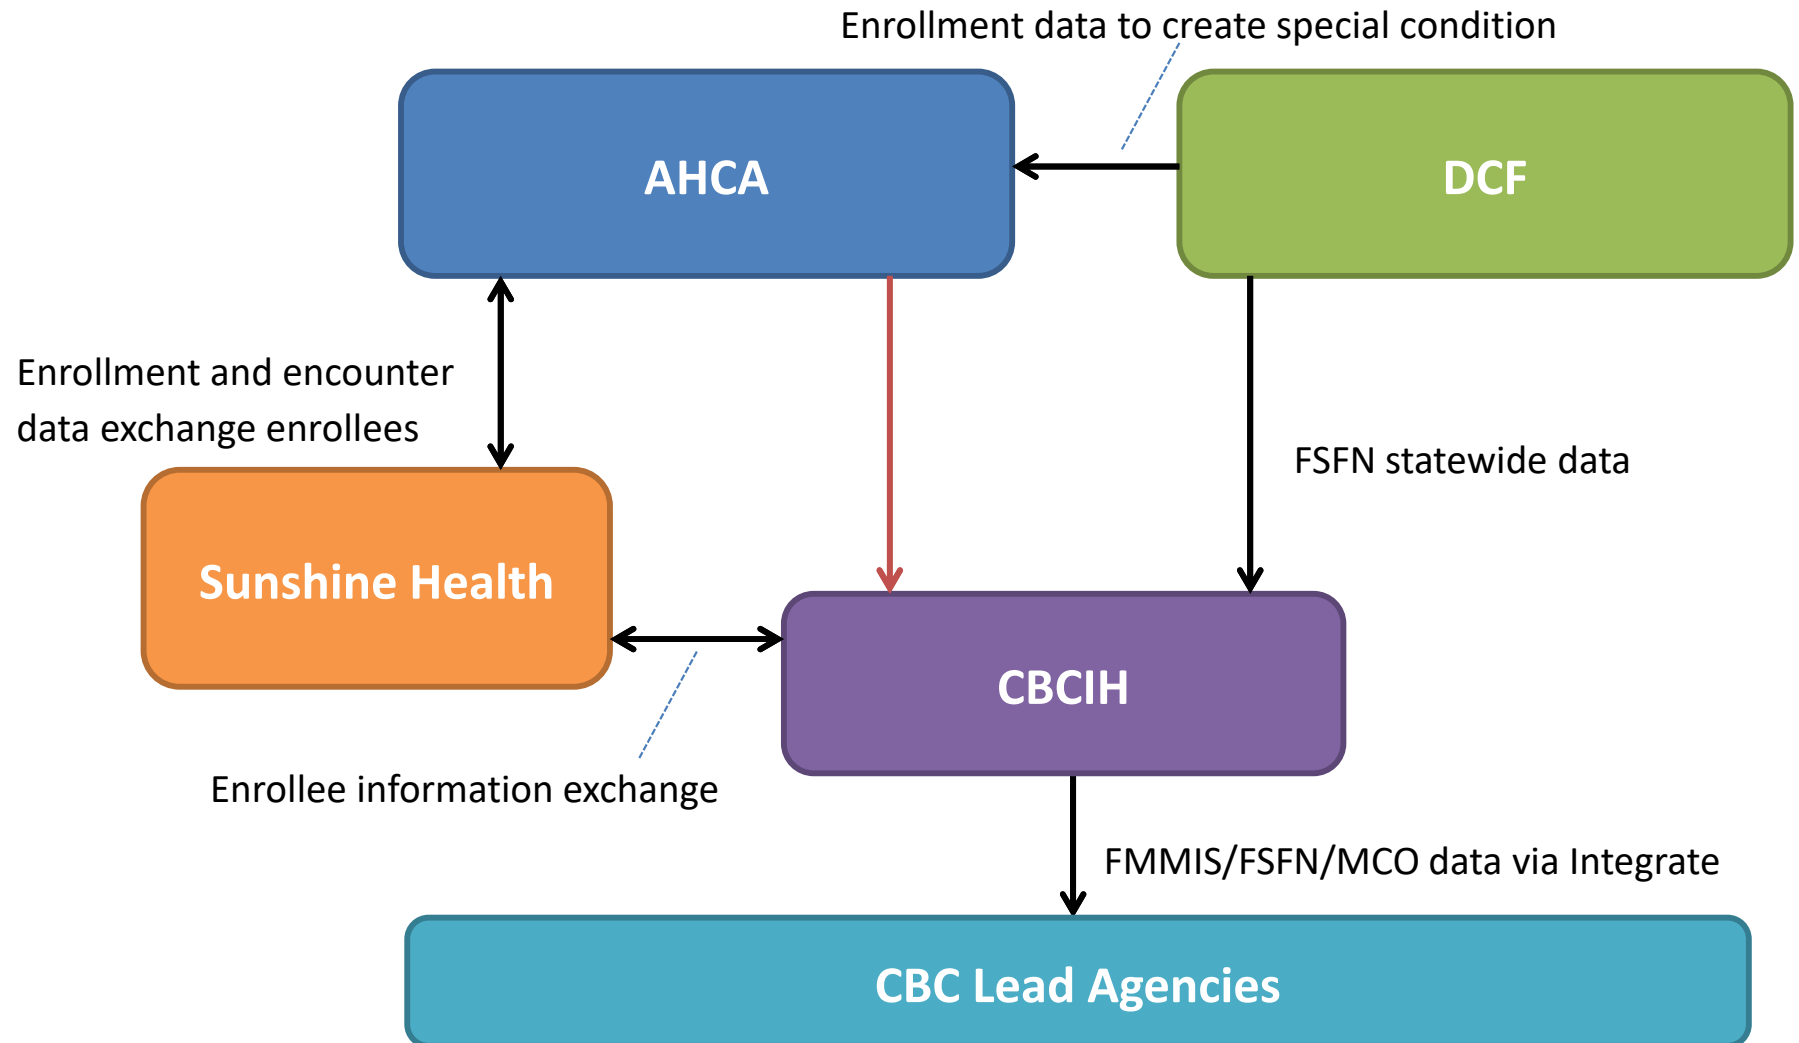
Enrollment data to create special condition

AHCA

DCF

Enrollment and encounter data exchange enrollees

FSFN statewide data

Sunshine Health

CBCIH

Enrollee information exchange

FMMIS/FSFN/MCO data via Integrate

CBC Lead Agencies